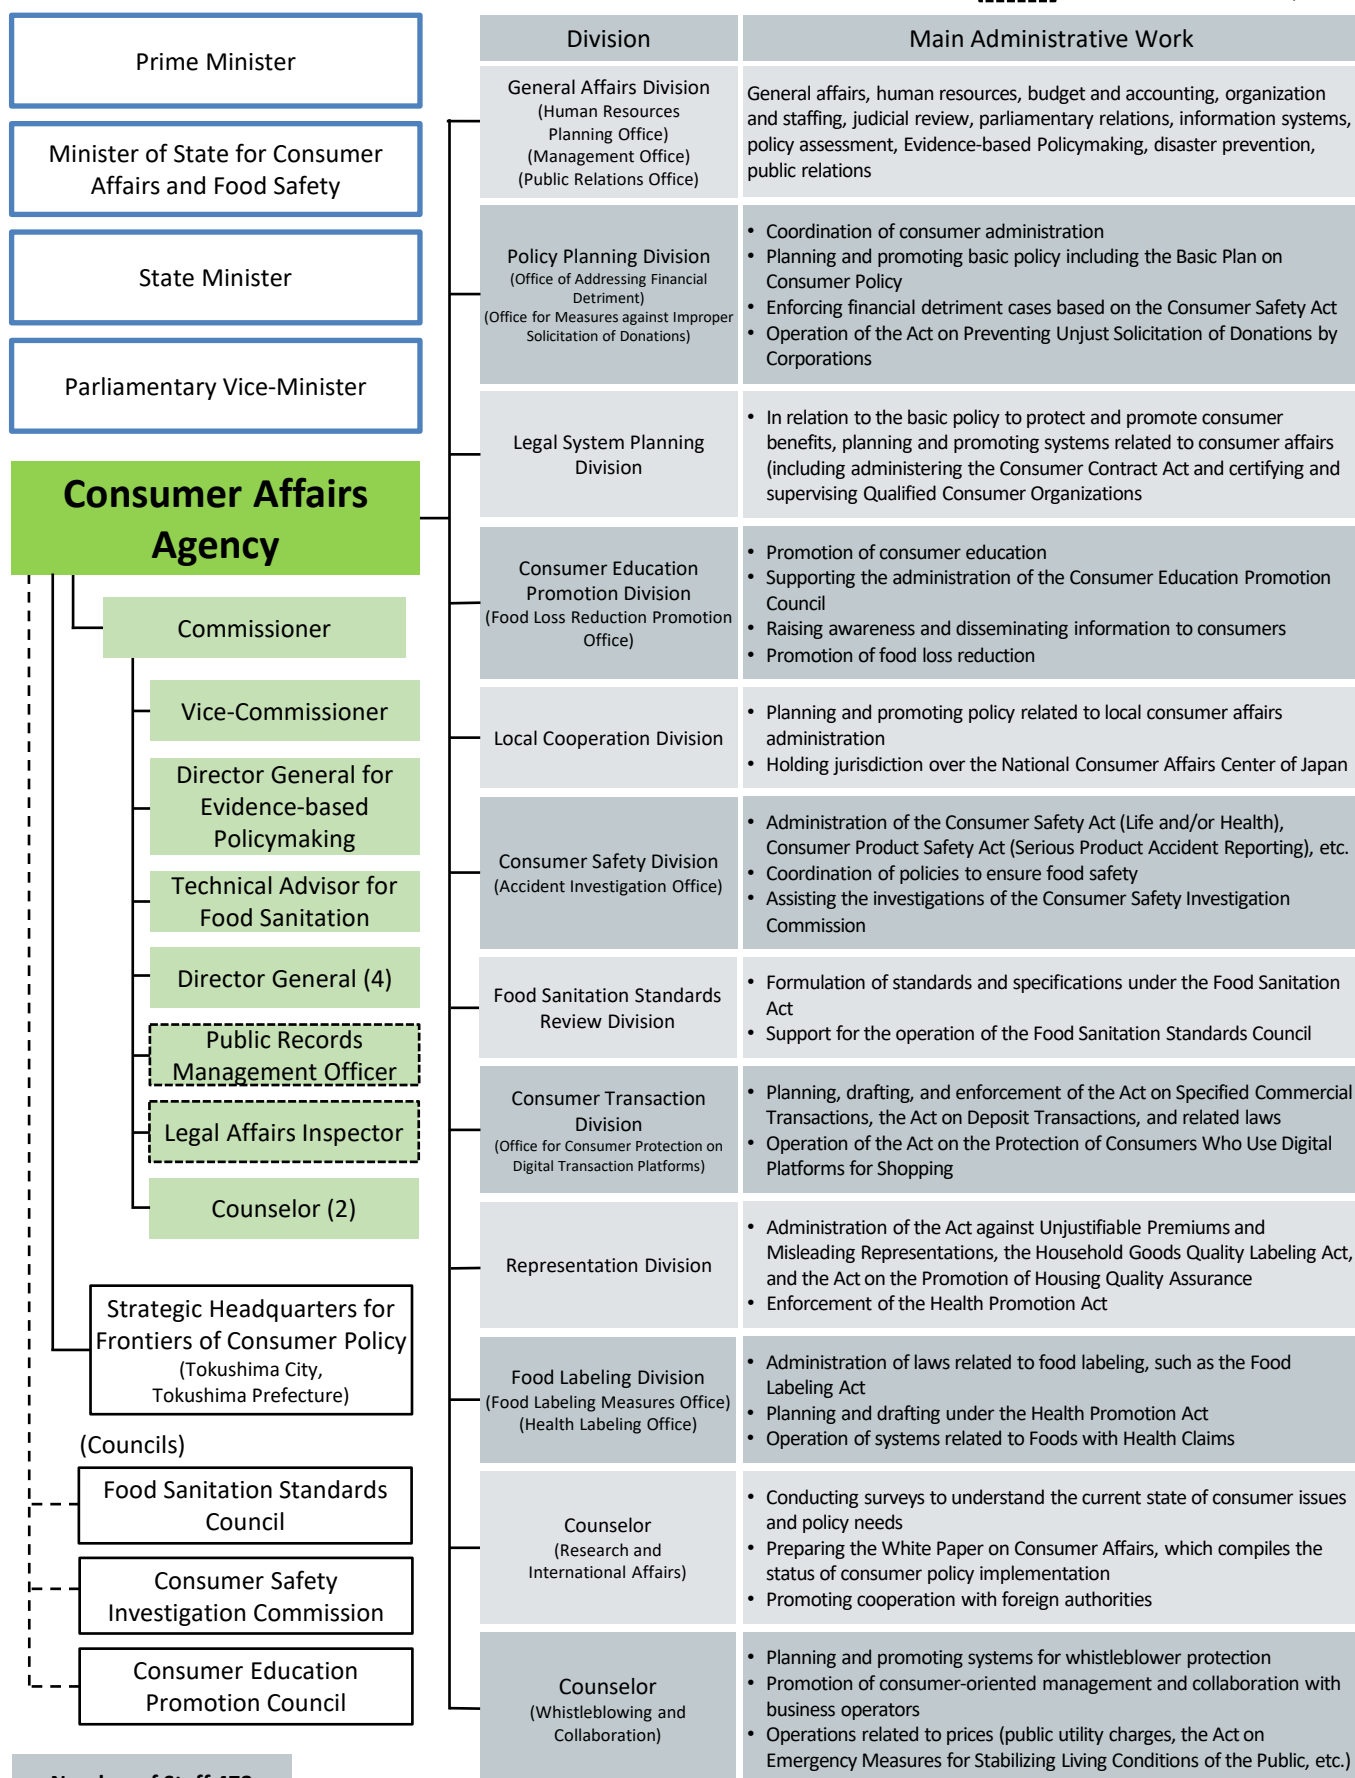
Prime Minister

Minister of State for Consumer Affairs and Food Safety

State Minister

Parliamentary Vice-Minister

Consumer Affairs Agency

Commissioner

Vice-Commissioner

Director General for Evidence-based Policymaking

Technical Advisor for Food Sanitation

Director General (4)

Public Records Management Officer

Legal Affairs Inspector

Counselor (2)

Strategic Headquarters for Frontiers of Consumer Policy (Tokushima City, Tokushima Prefecture)

(Councils)

Food Sanitation Standards Council

Consumer Safety Investigation Commission

Consumer Education Promotion Council

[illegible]

| Division | Main Administrative Work |
|---|---|
| General Affairs Division (Human Resources Planning Office) (Management Office) (Public Relations Office) | General affairs, human resources, budget and accounting, organization and staffing, judicial review, parliamentary relations, information systems, policy assessment, Evidence-based Policymaking, disaster prevention, public relations |
| Policy Planning Division (Office of Addressing Financial Detriment) (Office for Measures against Improper Solicitation of Donations) | • Coordination of consumer administration • Planning and promoting basic policy including the Basic Plan on Consumer Policy • Enforcing financial detriment cases based on the Consumer Safety Act • Operation of the Act on Preventing Unjust Solicitation of Donations by Corporations |
| Legal System Planning Division | • In relation to the basic policy to protect and promote consumer benefits, planning and promoting systems related to consumer affairs (including administering the Consumer Contract Act and certifying and supervising Qualified Consumer Organizations |
| Consumer Education Promotion Division (Food Loss Reduction Promotion Office) | • Promotion of consumer education • Supporting the administration of the Consumer Education Promotion Council • Raising awareness and disseminating information to consumers • Promotion of food loss reduction |
| Local Cooperation Division | • Planning and promoting policy related to local consumer affairs administration • Holding jurisdiction over the National Consumer Affairs Center of Japan |
| Consumer Safety Division (Accident Investigation Office) | • Administration of the Consumer Safety Act (Life and/or Health), Consumer Product Safety Act (Serious Product Accident Reporting), etc. • Coordination of policies to ensure food safety • Assisting the investigations of the Consumer Safety Investigation Commission |
| Food Sanitation Standards Review Division | • Formulation of standards and specifications under the Food Sanitation Act • Support for the operation of the Food Sanitation Standards Council |
| Consumer Transaction Division (Office for Consumer Protection on Digital Transaction Platforms) | • Planning, drafting, and enforcement of the Act on Specified Commercial Transactions, the Act on Deposit Transactions, and related laws • Operation of the Act on the Protection of Consumers Who Use Digital Platforms for Shopping |
| Representation Division | • Administration of the Act against Unjustifiable Premiums and Misleading Representations, the Household Goods Quality Labeling Act, and the Act on the Promotion of Housing Quality Assurance • Enforcement of the Health Promotion Act |
| Food Labeling Division (Food Labeling Measures Office) (Health Labeling Office) | • Administration of laws related to food labeling, such as the Food Labeling Act • Planning and drafting under the Health Promotion Act • Operation of systems related to Foods with Health Claims |
| Counselor (Research and International Affairs) | • Conducting surveys to understand the current state of consumer issues and policy needs • Preparing the White Paper on Consumer Affairs, which compiles the status of consumer policy implementation • Promoting cooperation with foreign authorities |
| Counselor (Whistleblowing and Collaboration) | • Planning and promoting systems for whistleblower protection • Promotion of consumer-oriented management and collaboration with business operators • Operations related to prices (public utility charges, the Act on Emergency Measures for Stabilizing Living Conditions of the Public, etc.) |